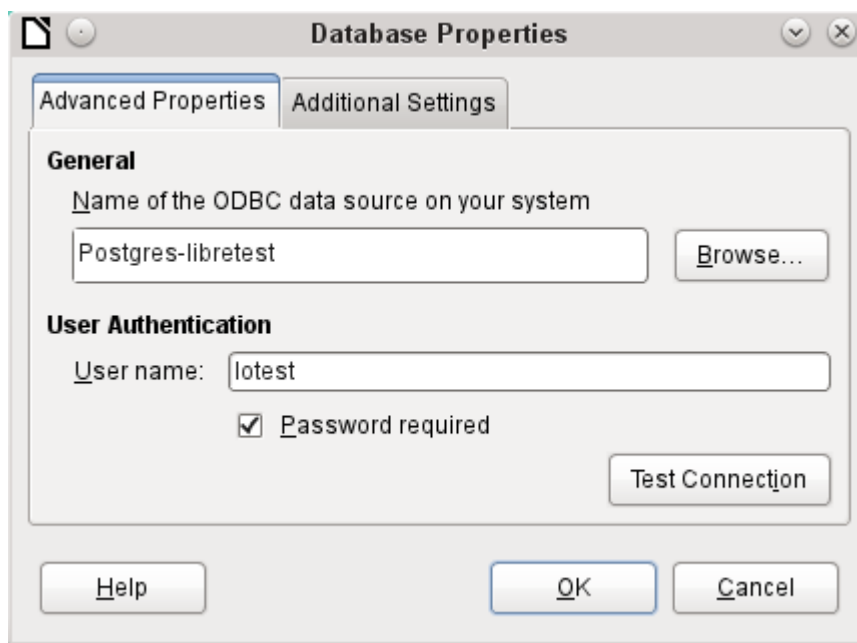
Database Properties

Advanced Properties | Additional Settings

General

Name of the ODBC data source on your system

Postgres-libretest

Browse...

User Authentication

User name: lotest

Password required

Test Connection

Help

OK

Cancel